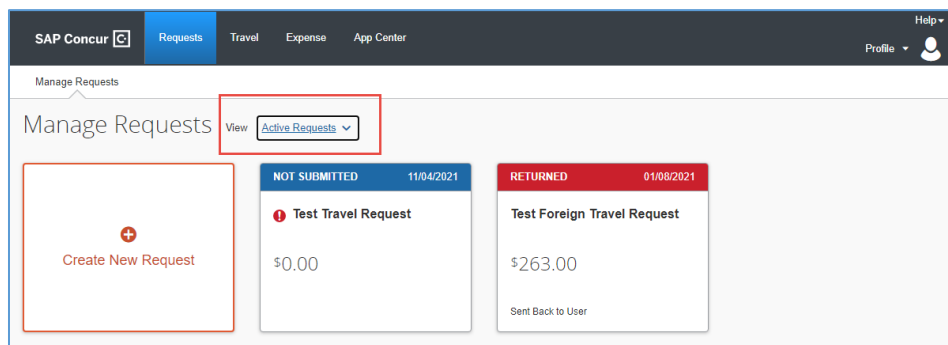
SAP Concur
Requests
Travel
Expense
App Center
Help
Profile

Manage Requests

Manage Requests View Active Requests

Create New Request

NOT SUBMITTED 11/04/2021
Test Travel Request
$0.00

RETURNED 01/08/2021
Test Foreign Travel Request
$263.00
Sent Back to User